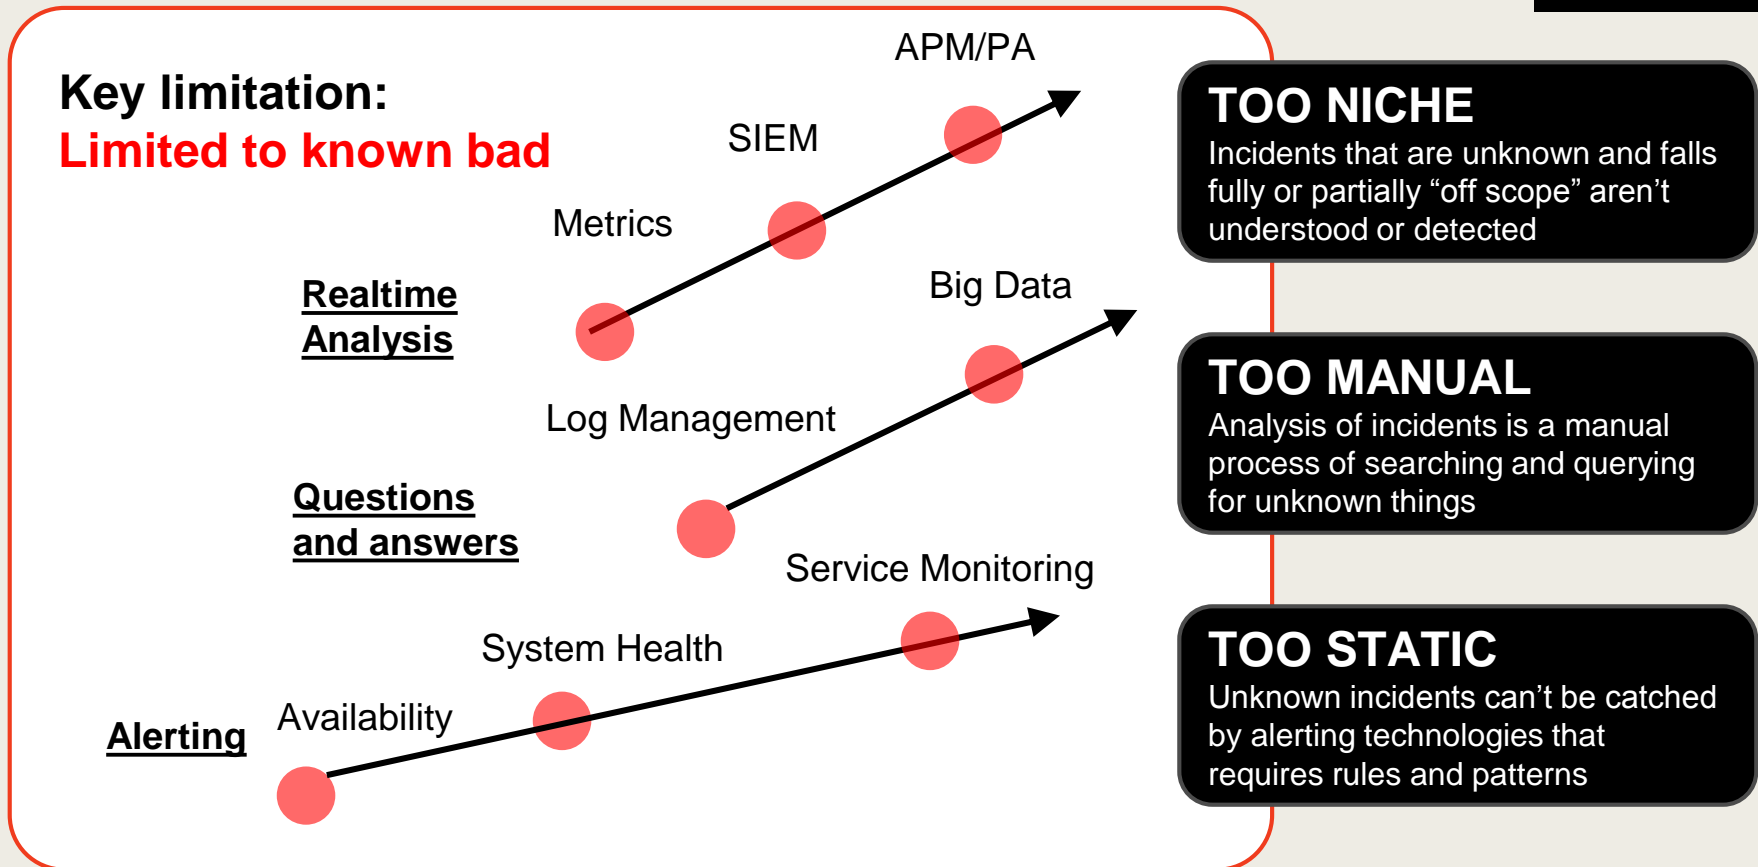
Key limitation:
Limited to known bad

APM/PA

SIEM

Metrics

Realtime Analysis

Big Data

Log Management

Questions and answers

Service Monitoring

System Health

Availability

Alerting

TOO NICHE
Incidents that are unknown and falls fully or partially “off scope” aren’t understood or detected

TOO MANUAL
Analysis of incidents is a manual process of searching and querying for unknown things

TOO STATIC
Unknown incidents can’t be catched by alerting technologies that requires rules and patterns